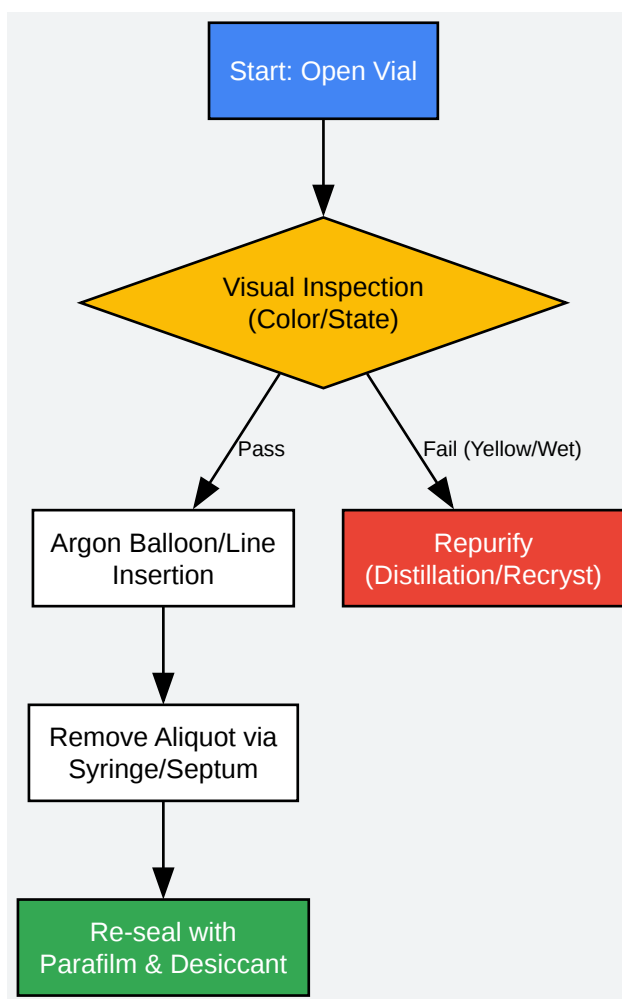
Start: Open Vial

Visual Inspection (Color/State)

Pass

Fail (Yellow/Wet)

Argon Balloon/Line Insertion

Repurify (Distillation/Recryst)

Remove Aliquot via Syringe/Septum

Re-seal with Parafilm & Desiccant